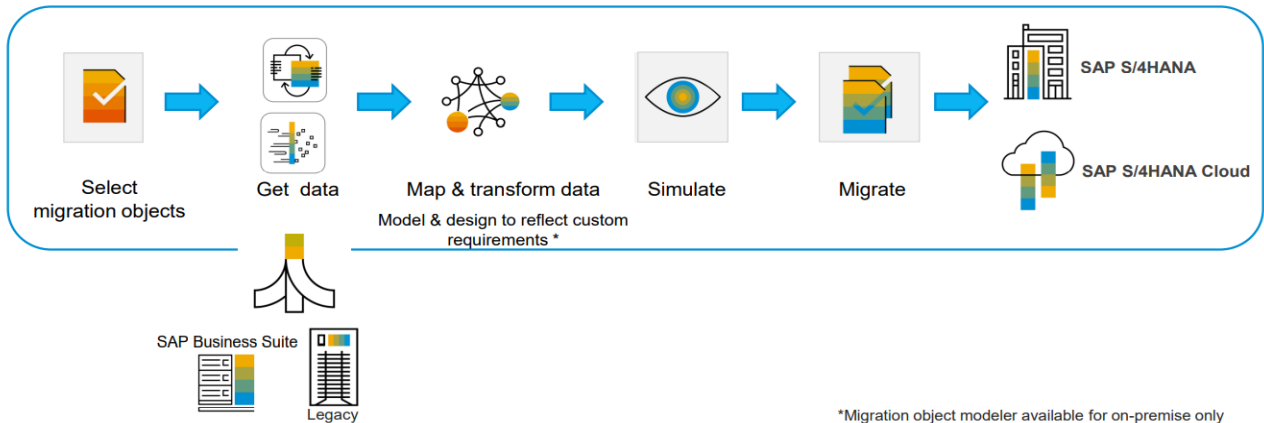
Select migration objects

Get data

Map & transform data

Model & design to reflect custom requirements *

Simulate

Migrate

SAP S/4HANA

SAP S/4HANA Cloud

SAP Business Suite

Legacy

*Migration object modeler available for on-premise only